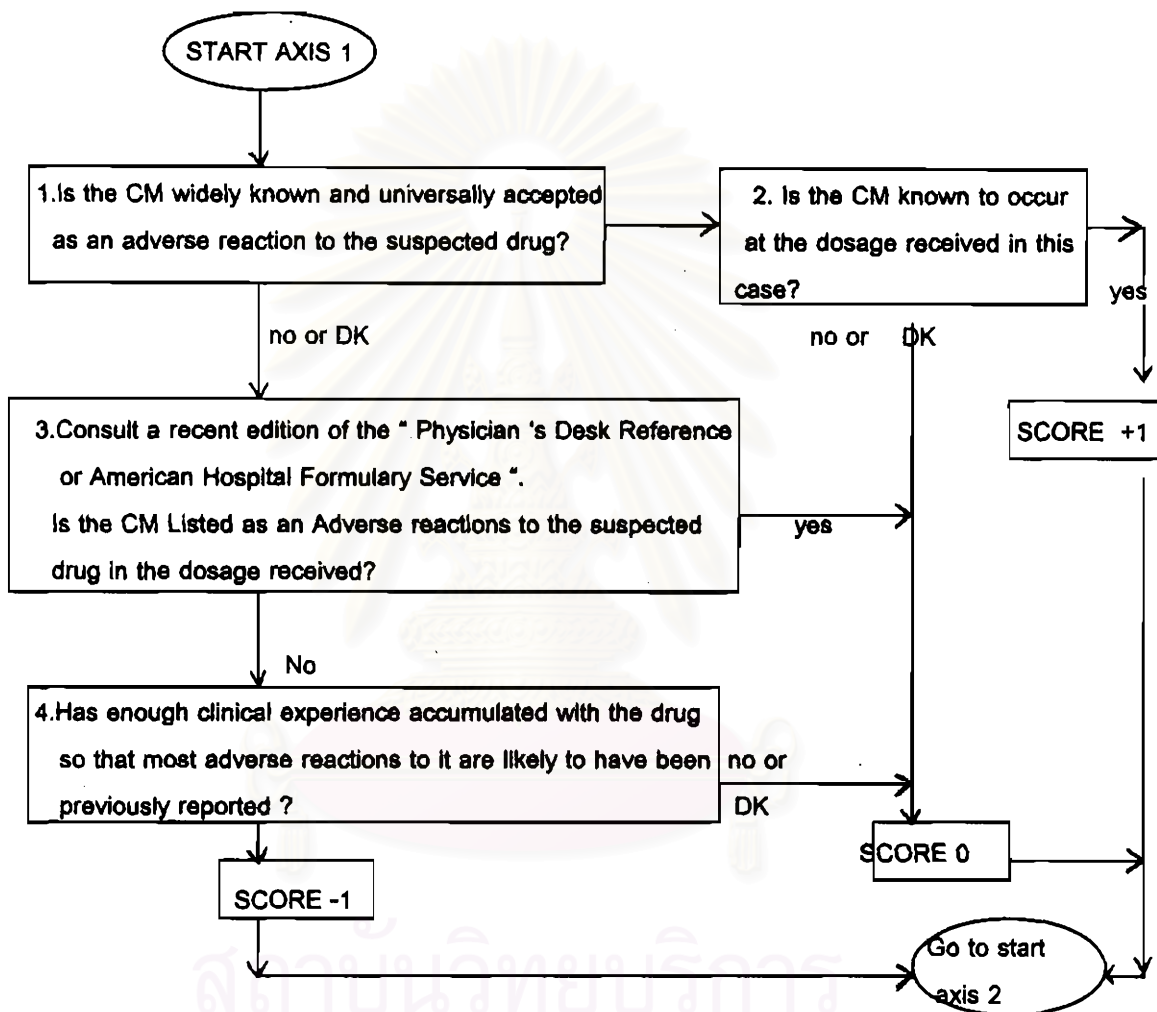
START AXIS 1

1.Is the CM widely known and universally accepted as an adverse reaction to the suspected drug?

2. Is the CM known to occur at the dosage received in this case?

yes

no or DK

no or DK

3.Consult a recent edition of the " Physician 's Desk Reference or American Hospital Formulary Service ". Is the CM Listed as an Adverse reactions to the suspected drug in the dosage received?

yes

SCORE +1

No

4.Has enough clinical experience accumulated with the drug so that most adverse reactions to it are likely to have been previously reported ?

no or DK

SCORE 0

SCORE -1

Go to start axis 2

สถาบันวิทยบริการ